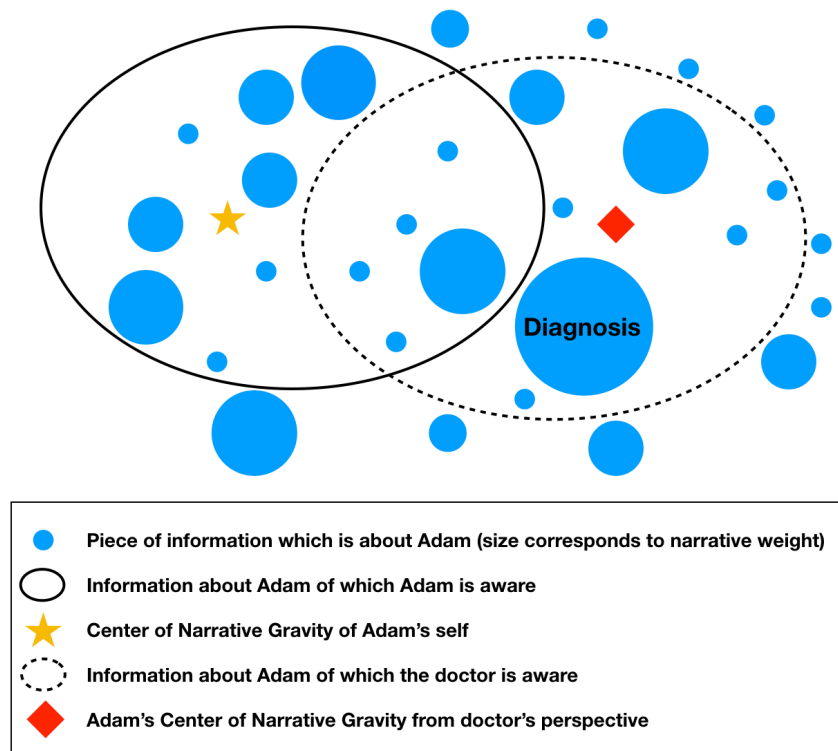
Diagnosis

Piece of information which is about Adam (size corresponds to narrative weight)

Information about Adam of which Adam is aware

Center of Narrative Gravity of Adam's self

Information about Adam of which the doctor is aware

Adam's Center of Narrative Gravity from doctor's perspective